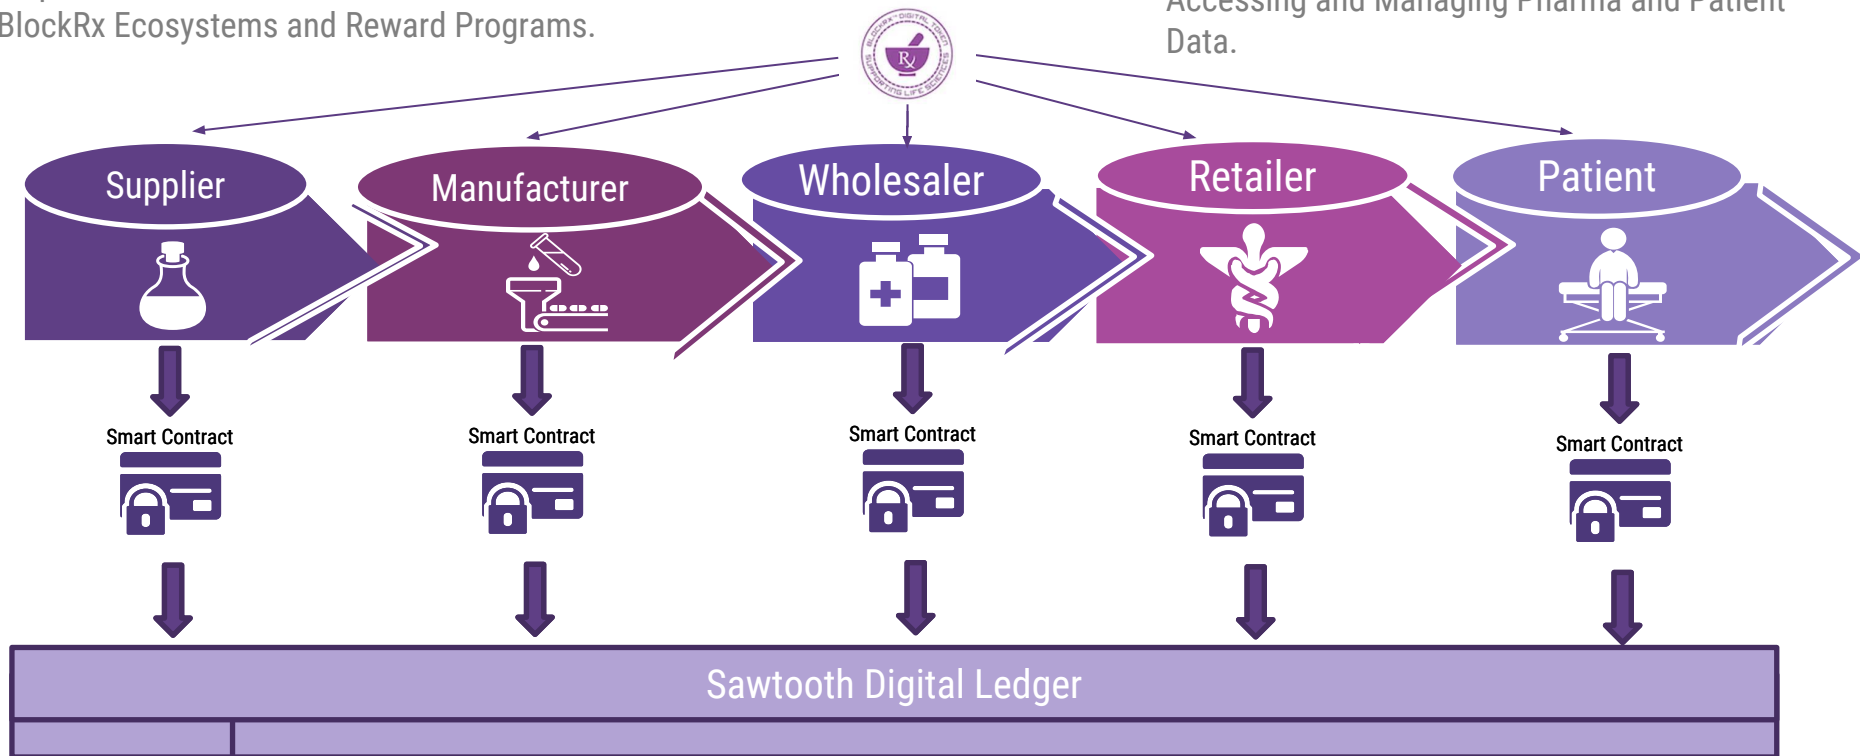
BlockRx Ecosystems and Reward Programs.

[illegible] and Managing Pharma and Patient Data.

BLOCKRX • DIGITAL TOKEN SUPPORTING LIFE SCIENCES

Rx

Supplier

Manufacturer

Wholesaler

Retailer

Patient

Smart Contract

Smart Contract

Smart Contract

Smart Contract

Smart Contract

Sawtooth Digital Ledger